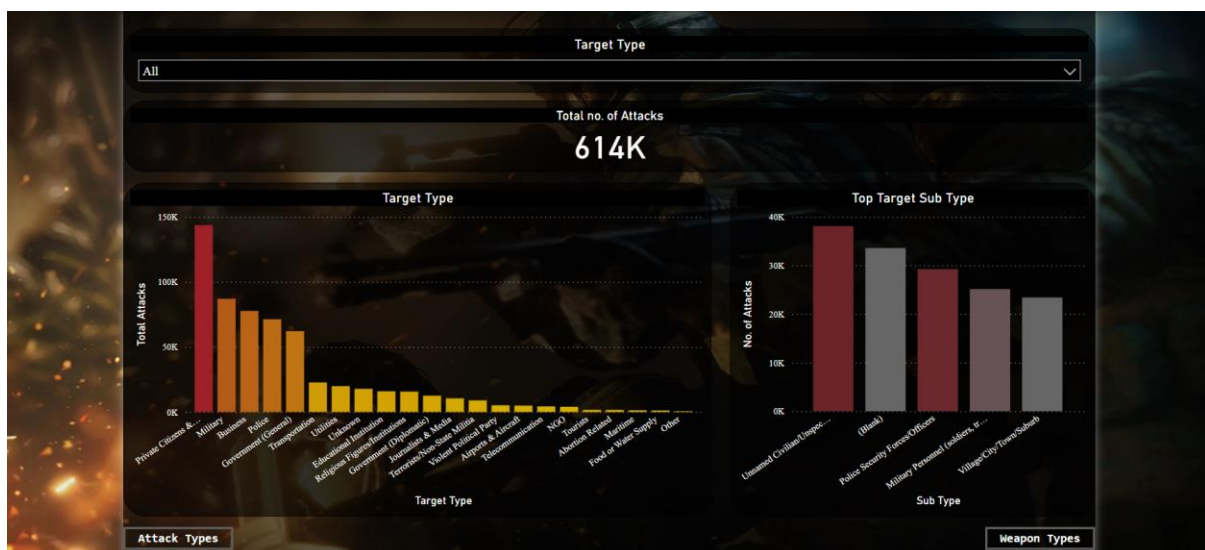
Target Type

All

Total no. of Attacks

614K

Target Type

150K
100K
50K
0K

Total Attacks

Private Citizens &...
Military
Business
Police
Government (General)
Transportation
Utilities
Unknown
Educational Institution
Religious Figures/Institutions
Government (Diplomatic)
Terrorists/Non-State Militia
Journalists & Media
Violent Political Party
Airports & Aircraft
Telecommunication
NGO
Tourists
Abortion Related
Maritime
Food or Water Supply
Other

Target Type

Top Target Sub Type

40K
30K
20K
10K
0K

No. of Attacks

Unnamed Civilian/Unspec...
(Blank)
Police Security Forces/Officers
Military Personnel (soldiers, tr...
Village/City/Town/Suburb

Sub Type

Attack Types

Weapon Types